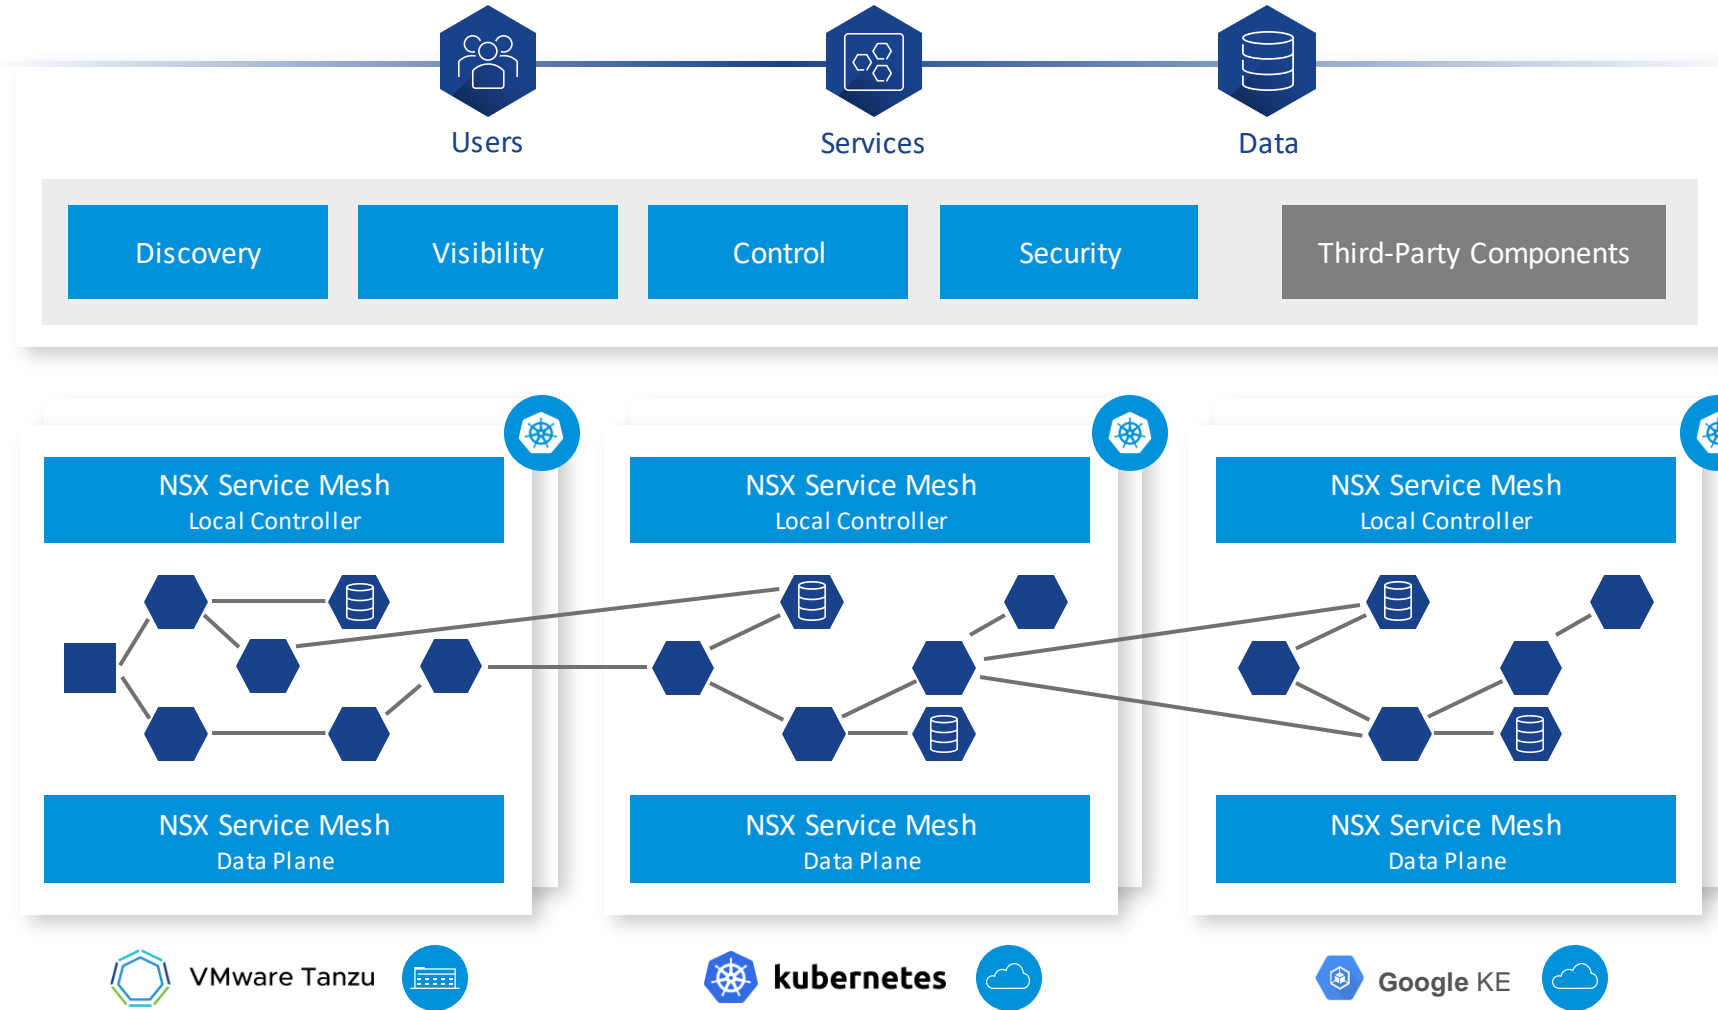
Users

Services

Data

Discovery

Visibility

Control

Security

Third-Party Components

NSX Service Mesh
Local Controller

NSX Service Mesh
Local Controller

NSX Service Mesh
Local Controller

NSX Service Mesh
Data Plane

NSX Service Mesh
Data Plane

NSX Service Mesh
Data Plane

VMware Tanzu

kubernetes

Google KE